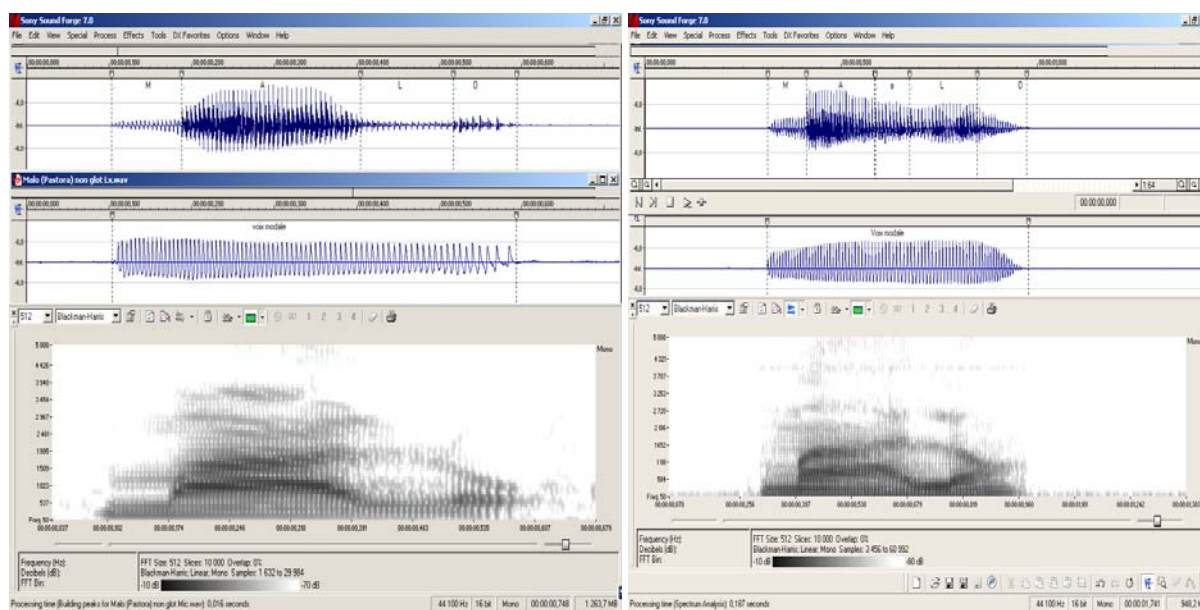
Sony Sound Forge 7.0
File Edit View Special Process Effects Tools DX Favorites Options Window Help
00:00:00,000 00:00:00,100 00:00:00,200 00:00:00,300 00:00:00,400 00:00:00,500 00:00:00,600
M A L O
-6,0
-Inf.
-6,0
Malo (Pastora) non glot Lx.wav
00:00:00,000 00:00:00,100 00:00:00,200 00:00:00,300 00:00:00,400 00:00:00,500 00:00:00,600
vox modale
-6,0
-Inf.
-6,0
512 Blackman-Harris 1 2 3 4
Mono
5 000
4 426
3 940
3 456
2 967
2 481
1 995
1 509
1 023
537
Freq. 50
00:00:00,037 00:00:00,102 00:00:00,174 00:00:00,246 00:00:00,318 00:00:00,391 00:00:00,463 00:00:00,535 00:00:00,607 00:00:00,679
Frequency (Hz):
Decibels (dB):
FFT Bin:
FFT Size: 512 Slices: 10 000 Overlap: 0%
Blackman-Harris; Linear, Mono Samples: 1 632 to 29 984
-10 dB -70 dB
Processing time (Building peaks for Malo (Pastora) non glot Mic.wav): 0,016 seconds
44 100 Hz 16 bit Mono 00:00:00,748 1 263,7 MB

Sony Sound Forge 7.0
File Edit View Special Process Effects Tools DX Favorites Options Window Help
00:00:00,000 00:00:00,500 00:00:01,000
M A a L O
-6,0
-Inf.
-6,0
1:64
00:00:00,000
Vox modale
-6,0
-Inf.
-6,0
512 Blackman-Harris 1 2 3 4
Mono
5 000
4 331
3 707
3 253
2 720
2 186
1 652
1 118
584
Freq. 50
00:00:00,079 00:00:00,256 00:00:00,397 00:00:00,538 00:00:00,679 00:00:00,819 00:00:00,960 00:00:01,101 00:00:01,242 00:00:01,383
Frequency (Hz):
Decibels (dB):
FFT Bin:
FFT Size: 512 Slices: 10 000 Overlap: 0%
Blackman-Harris; Linear, Mono Samples: 2 456 to 60 992
-10 dB -80 dB
Processing time (Spectrum Analysis): 0,187 seconds
44 100 Hz 16 bit Mono 00:00:01,741 949,3